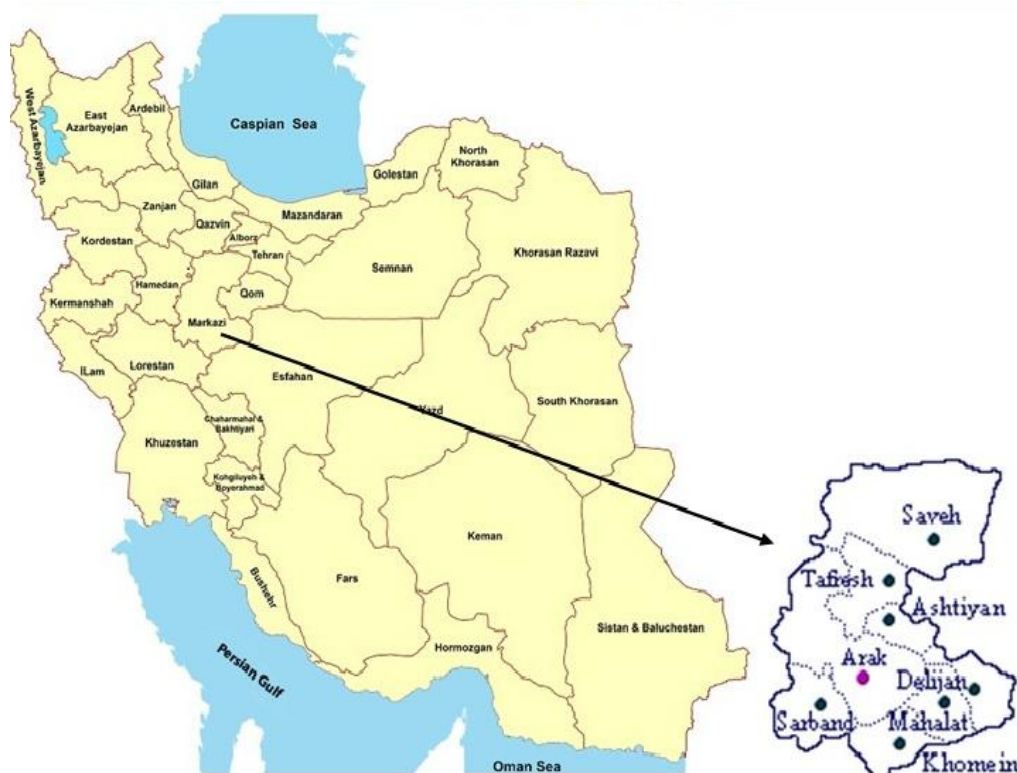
West Azarbayjan
East Azarbayejan
Ardebil
Caspian Sea
North Khorasan
Golestan
Gilan
Zanjan
Qazvin
Mazandaran
Alborz
Tehran
Kordestan
Khorasan Razavi
Semnan
Hamedan
Qom
Kermanshah
Markazi
ILam
Lorestan
Esfahan
Yazd
South Khorasan
Chaharmahal & Bakhtiyari
Khuzestan
Kohgiluyeh & Boyerahmad
Keman
Bushehr
Fars
Persian Gulf
Hormozgan
Sistan & Baluchestan
Oman Sea
Saveh
Tafresh
Ashtiyan
Arak
Delijan
Sarband
Mahalat
Khomein